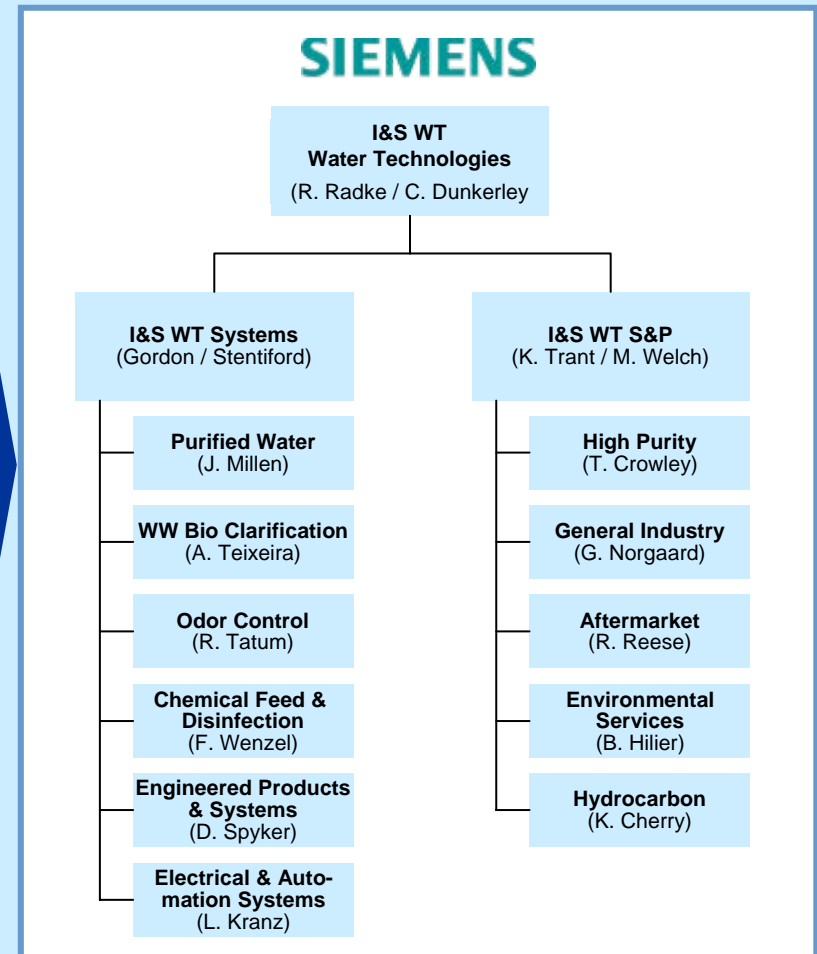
SIEMENS

I&S WT
Water Technologies
(R. Radke / C. Dunkerley

I&S WT Systems
(Gordon / Stentiford)

Purified Water
(J. Millen)

WW Bio Clarification
(A. Teixeira)

Odor Control
(R. Tatum)

Chemical Feed & Disinfection
(F. Wenzel)

Engineered Products & Systems
(D. Spyker)

Electrical & Automation Systems
(L. Kranz)

I&S WT S&P
(K. Trant / M. Welch)

High Purity
(T. Crowley)

General Industry
(G. Norgaard)

Aftermarket
(R. Reese)

Environmental Services
(B. Hilier)

Hydrocarbon
(K. Cherry)